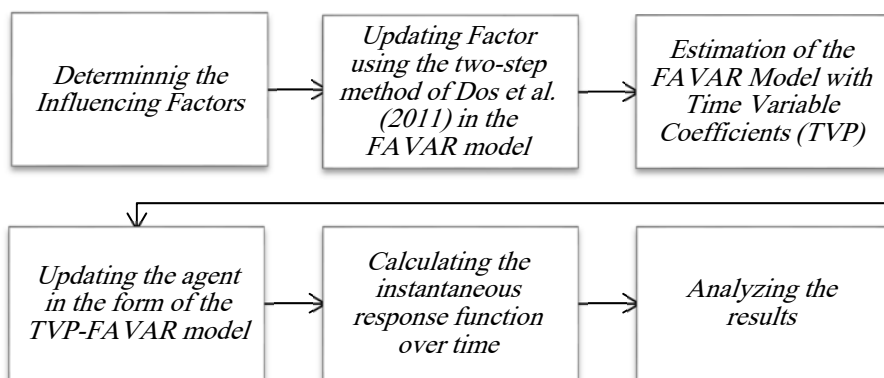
Determinnig the Influencing Factors

Updating Factor using the two-step method of Dos et al. (2011) in the FAVAR model

Estimation of the FAVAR Model with Time Variable Coefficients (TVP)

Updating the agent in the form of the TVP-FAVAR model

Calculating the instantaneous response function over time

Analyzing the results